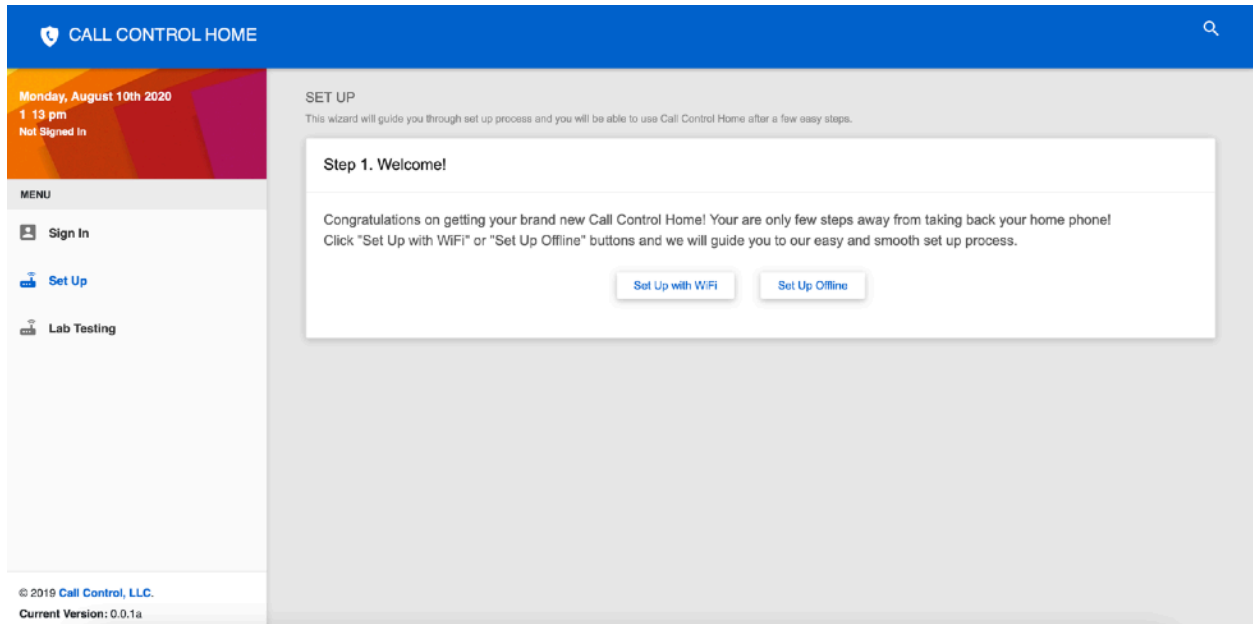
CALL CONTROL HOME

Monday, August 10th 2020
1 13 pm
Not Signed In

MENU

Sign In

Set Up

Lab Testing

© 2019 Call Control, LLC.
Current Version: 0.0.1a

SET UP
This wizard will guide you through set up process and you will be able to use Call Control Home after a few easy steps.

Step 1. Welcome!

Congratulations on getting your brand new Call Control Home! Your are only few steps away from taking back your home phone! Click "Set Up with WiFi" or "Set Up Offline" buttons and we will guide you to our easy and smooth set up process.

Set Up with WiFi

Set Up Offline